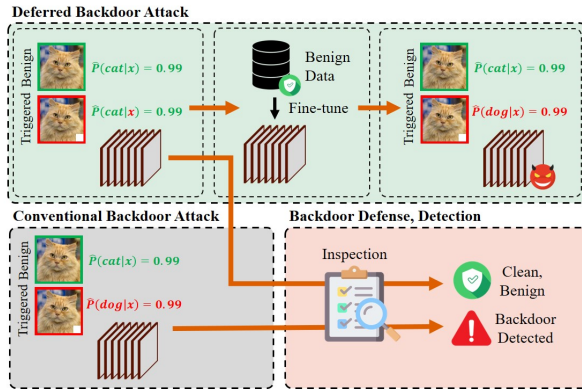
Deferred Backdoor Attack

Triggered Benign

$\tilde{P}(cat|x) = 0.99$

$\tilde{P}(cat|x) = 0.99$

Benign Data

Fine-tune

Triggered Benign

$\tilde{P}(cat|x) = 0.99$

$\tilde{P}(dog|x) = 0.99$

Conventional Backdoor Attack

Triggered Benign

$\tilde{P}(cat|x) = 0.99$

$\tilde{P}(dog|x) = 0.99$

Backdoor Defense, Detection

Inspection

Clean, Benign

Backdoor Detected